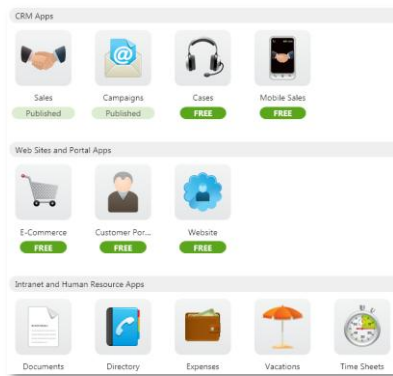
CRM Apps

Sales
Published

Campaigns
Published

Cases
FREE

Mobile Sales
FREE

Web Sites and Portal Apps

E-Commerce
FREE

Customer Por...
FREE

Website
FREE

Intranet and Human Resource Apps

Documents

Directory

Expenses

Vacations

Time Sheets